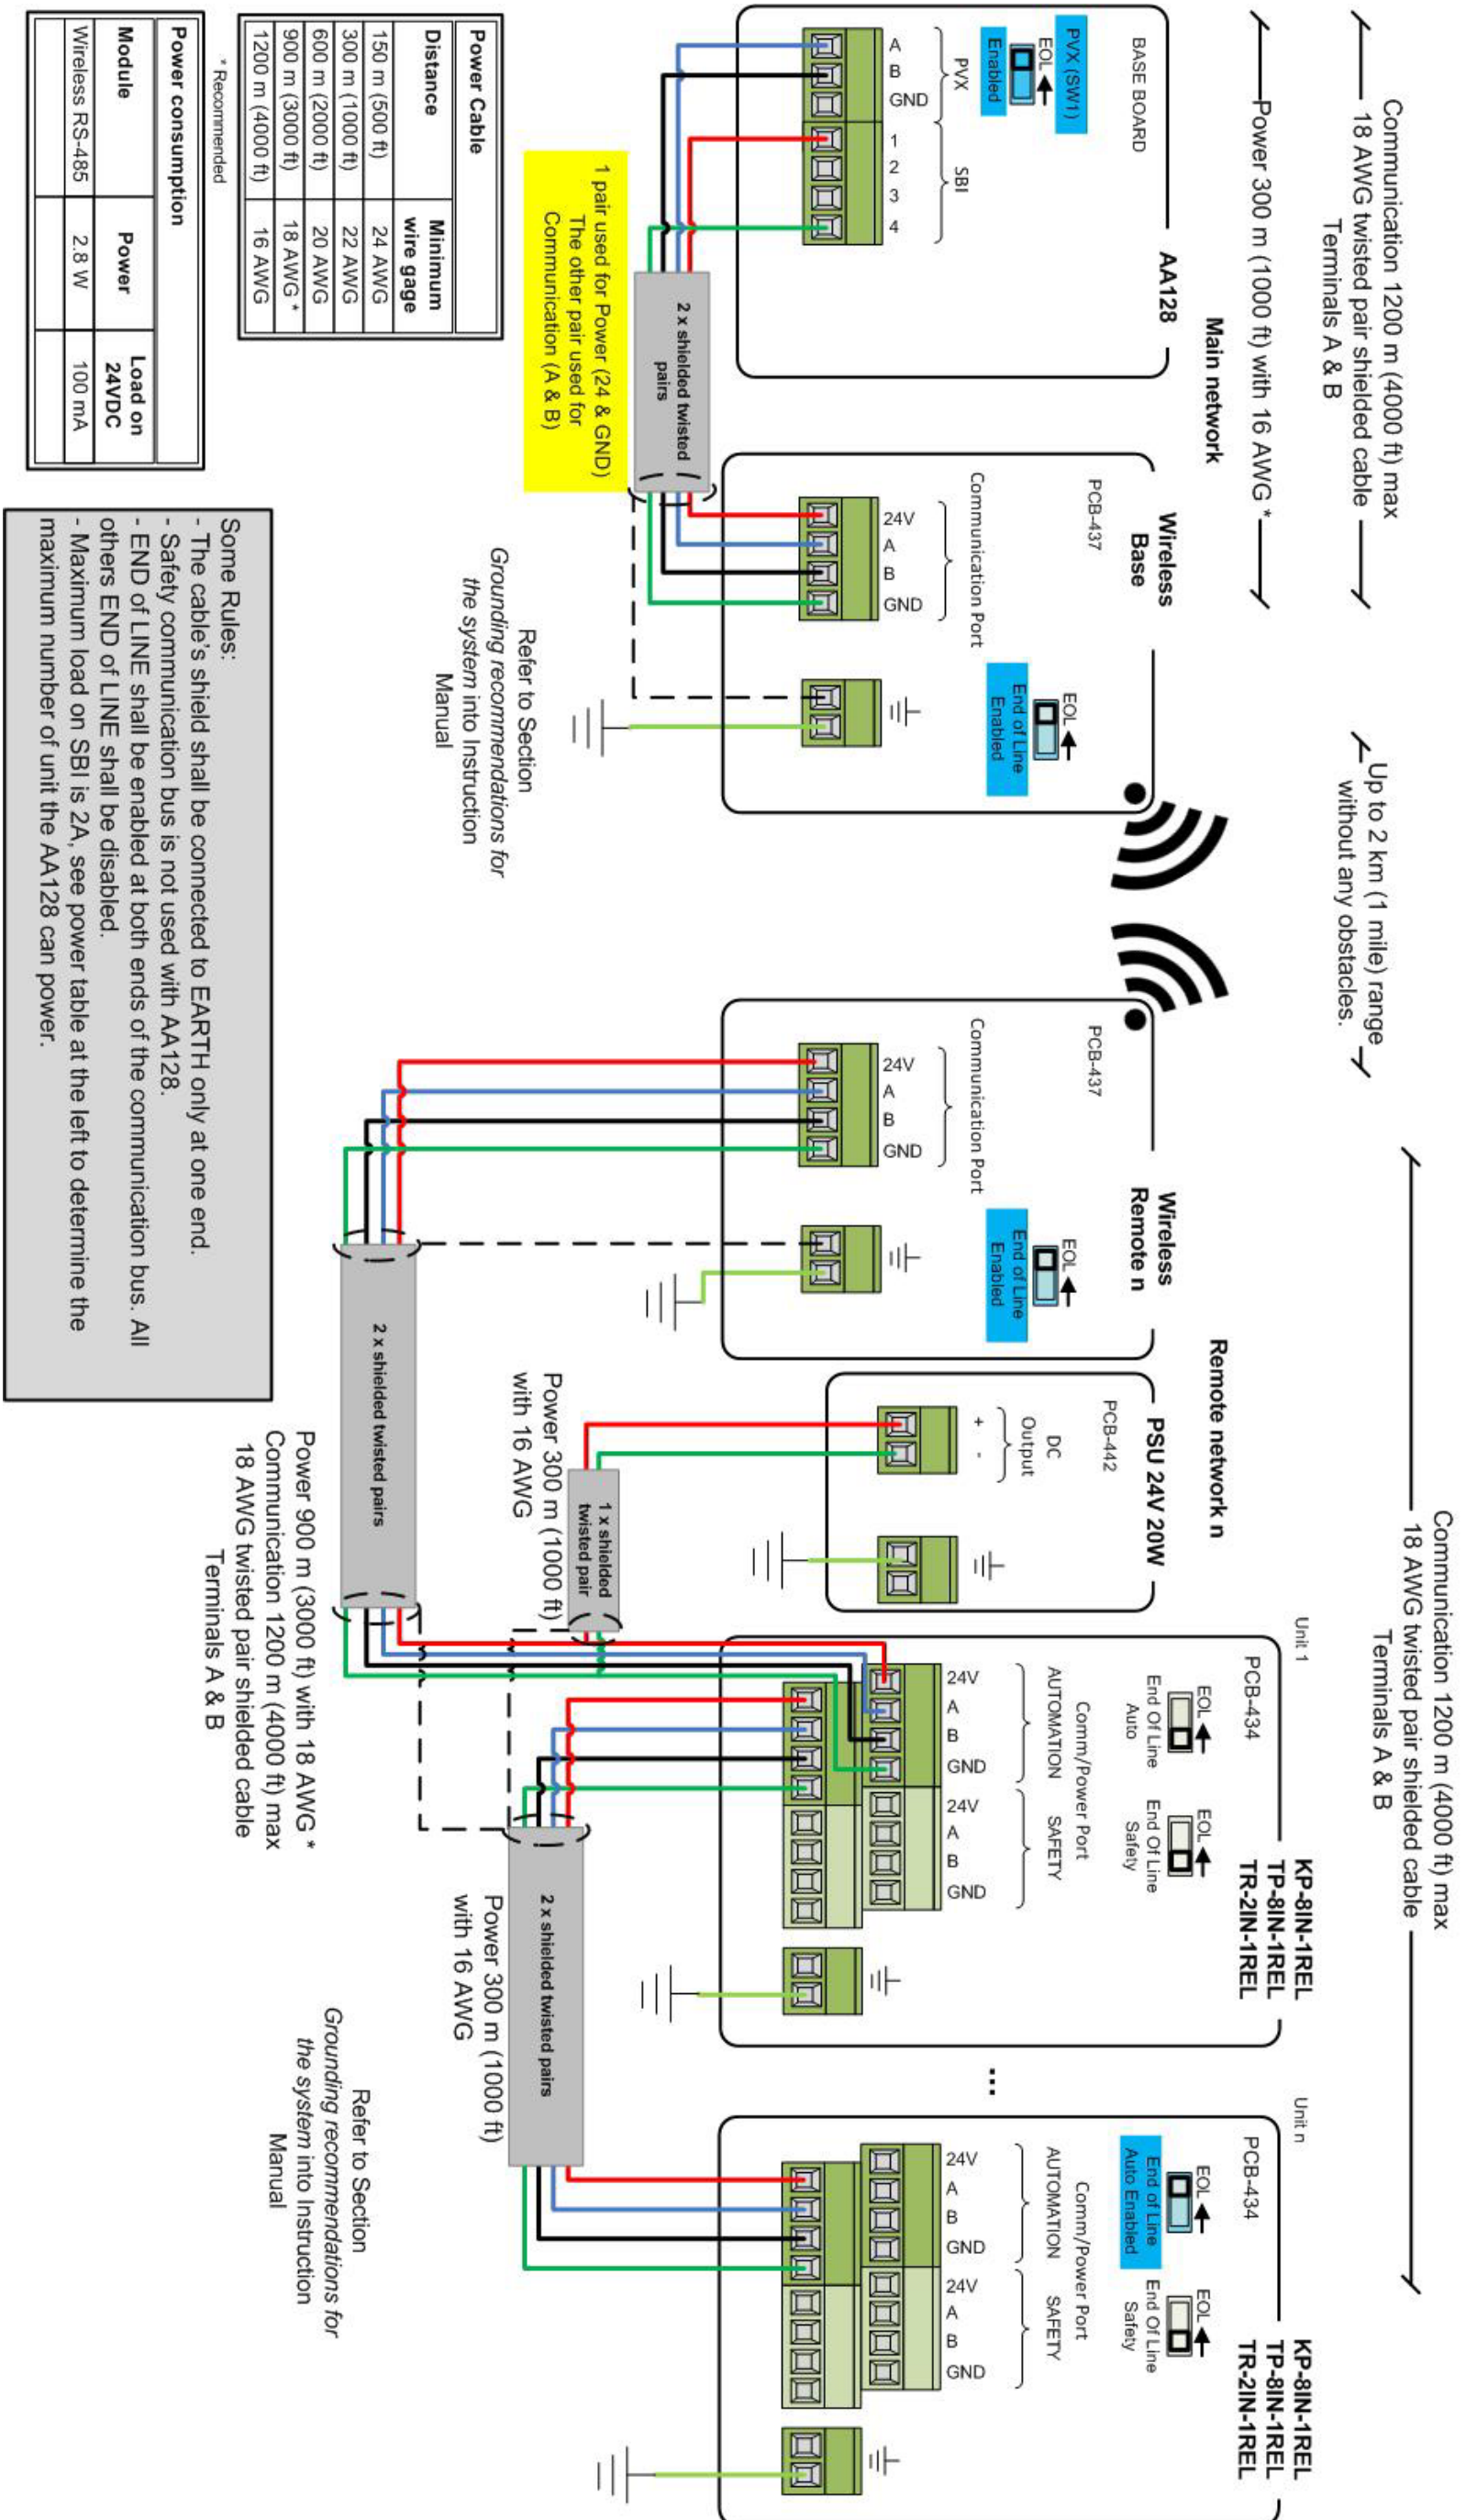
Communication 1200 m (4000 ft) max
18 AWG twisted pair shielded cable
Terminals A & B

Power 300 m (1000 ft) with 16 AWG *

Main network

AA128

BASE BOARD

PVX (SW1)
EOL
Enabled

PVX
A
B
GND

SBI
1
2
3
4

2 x shielded twisted pairs

1 pair used for Power (24 & GND)
The other pair used for Communication (A & B)

Wireless Base

PCB-437

Communication Port
24V
A
B
GND

EOL
End of Line Enabled

Refer to Section *Grounding recommendations for the system* into Instruction Manual

Up to 2 km (1 mile) range without any obstacles.

Wireless Remote n

PCB-437

Communication Port
24V
A
B
GND

EOL
End of Line Enabled

Remote network n

PSU 24V 20W

PCB-442

DC Output
+
-

Communication 1200 m (4000 ft) max
18 AWG twisted pair shielded cable
Terminals A & B

1 x shielded twisted pair

Power 300 m (1000 ft) with 16 AWG

2 x shielded twisted pairs

Power 900 m (3000 ft) with 18 AWG *
Communication 1200 m (4000 ft) max
18 AWG twisted pair shielded cable
Terminals A & B

Unit 1

KP-8IN-1REL
TP-8IN-1REL
TR-2IN-1REL

PCB-434

EOL
End Of Line Auto

EOL
End Of Line Safety

Comm/Power Port
AUTOMATION
24V
A
B
GND
SAFETY
24V
A
B
GND

2 x shielded twisted pairs

Power 300 m (1000 ft) with 16 AWG

Refer to Section *Grounding recommendations for the system* into Instruction Manual

...

Unit n

KP-8IN-1REL
TP-8IN-1REL
TR-2IN-1REL

PCB-434

EOL
End of Line Auto Enabled

EOL
End Of Line Safety

Comm/Power Port
AUTOMATION
24V
A
B
GND
SAFETY
24V
A
B
GND

Power Cable

| Distance | Minimum wire gage |
|---|---|
| 150 m (500 ft) | 24 AWG |
| 300 m (1000 ft) | 22 AWG |
| 600 m (2000 ft) | 20 AWG |
| 900 m (3000 ft) | 18 AWG * |
| 1200 m (4000 ft) | 16 AWG |

* Recommended

Power consumption

| Module | Power | Load on 24VDC |
|---|---|---|
| Wireless RS-485 | 2.8 W | 100 mA |

Some Rules:
- The cable's shield shall be connected to EARTH only at one end.
- Safety communication bus is not used with AA128.
- END of LINE shall be enabled at both ends of the communication bus. All others END of LINE shall be disabled.
- Maximum load on SBI is 2A, see power table at the left to determine the maximum number of unit the AA128 can power.